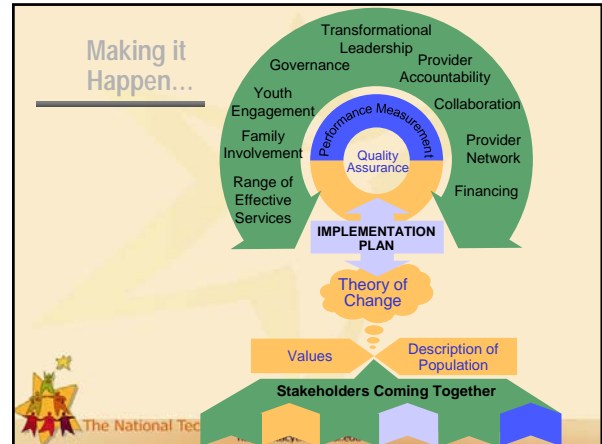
Making it Happen…

Transformational Leadership

Governance

Provider Accountability

Youth Engagement

Collaboration

Family Involvement

Performance Measurement

Quality Assurance

Provider Network

Range of Effective Services

Financing

IMPLEMENTATION PLAN

Theory of Change

Values

Description of Population

Stakeholders Coming Together

The National Tec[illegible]